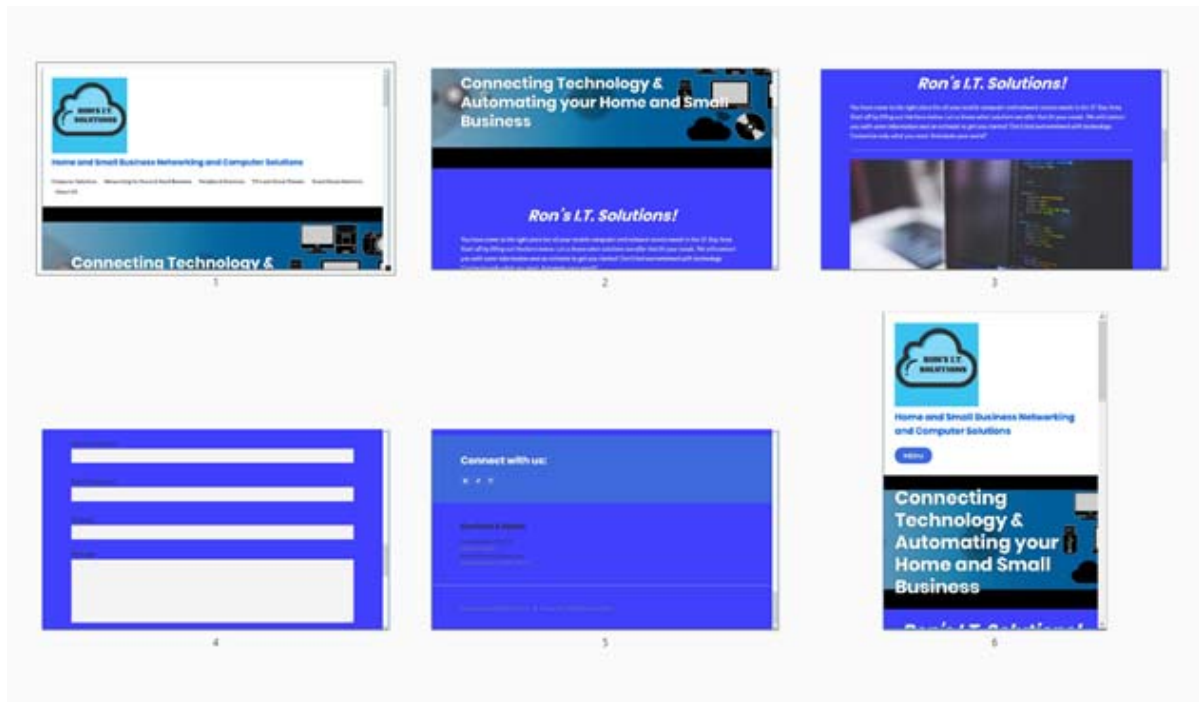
RON'S I.T. SOLUTIONS

Home and Small Business Networking and Computer Solutions

Connecting Technology &

1

Connecting Technology & Automating your Home and Small Business

Ron's I.T. Solutions!

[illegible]

2

Ron's I.T. Solutions!

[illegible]

3

4

Connect with us:

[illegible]

5

RON'S I.T. SOLUTIONS

Home and Small Business Networking and Computer Solutions

MENU

Connecting Technology & Automating your Home and Small Business

Ron's I.T. Solutions!

6